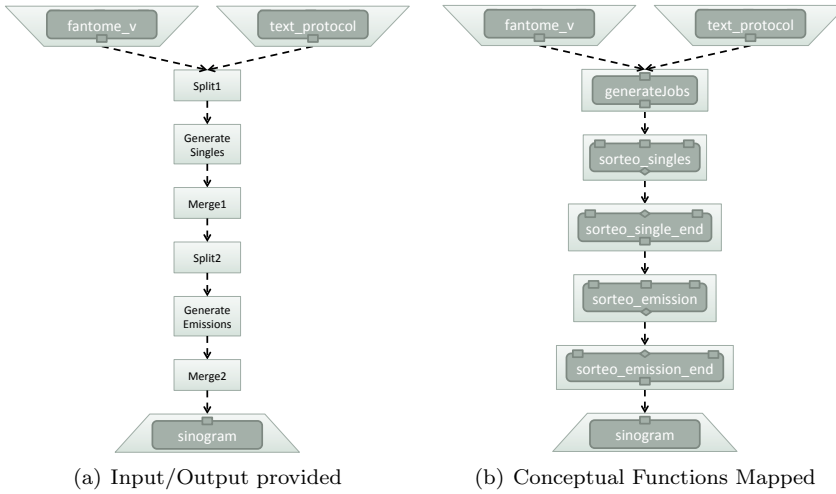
fantome_v

text_protocol

Split1

Generate Singles

Merge1

Split2

Generate Emissions

Merge2

sinogram

(a) Input/Output provided

fantome_v

text_protocol

generateJobs

sorteo_singles

sorteo_single_end

sorteo_emission

sorteo_emission_end

sinogram

(b) Conceptual Functions Mapped